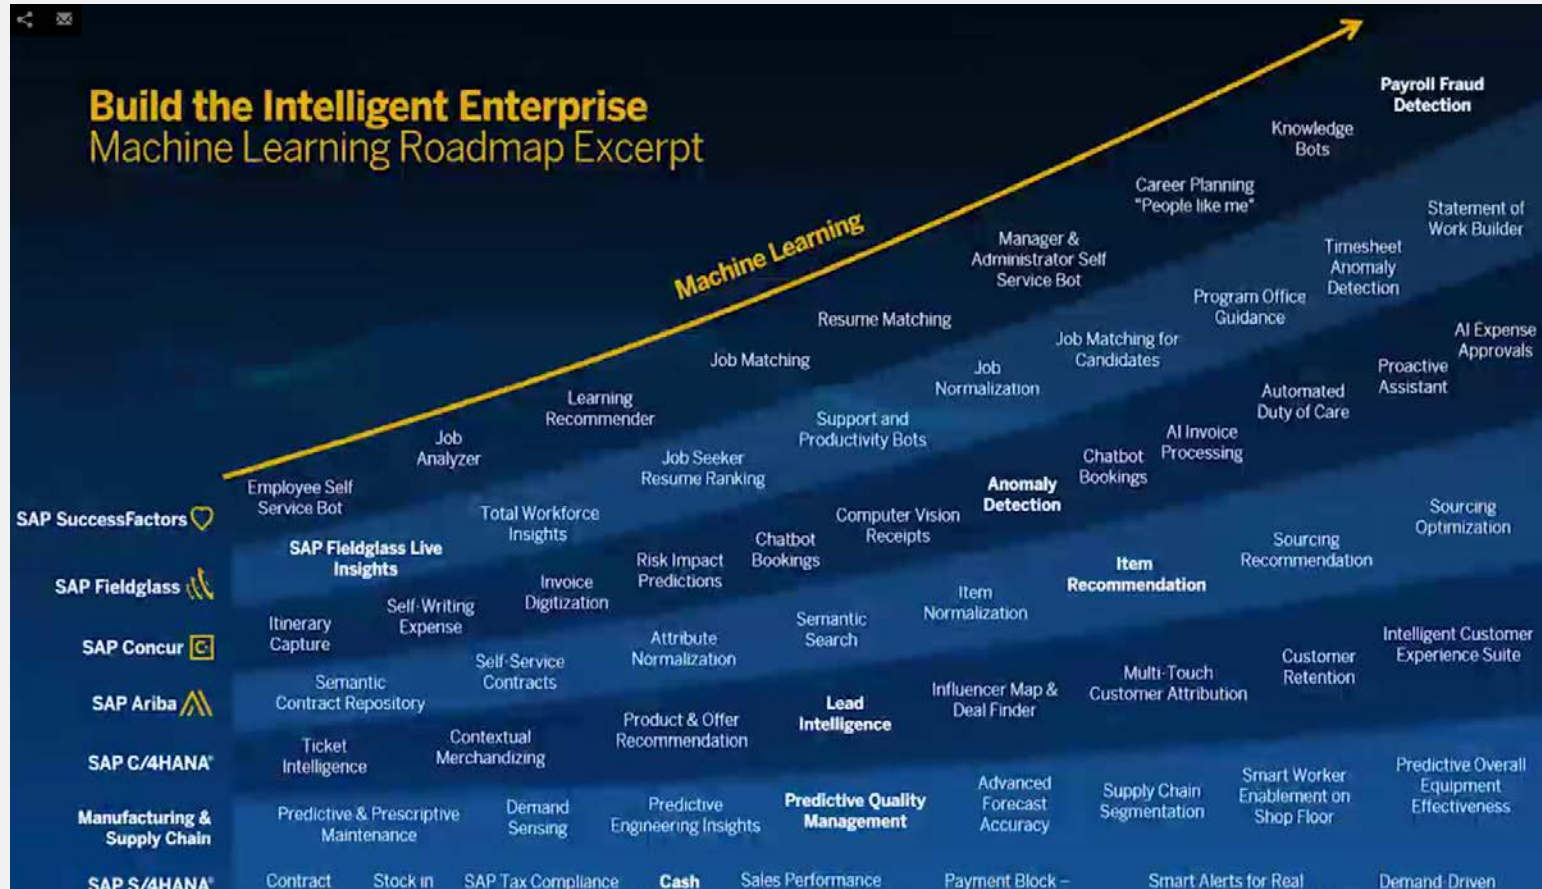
Build the Intelligent Enterprise
Machine Learning Roadmap Excerpt

Machine Learning

Payroll Fraud Detection

Knowledge Bots

Career Planning "People like me"

Statement of Work Builder

Manager & Administrator Self Service Bot

Timesheet Anomaly Detection

Program Office Guidance

Resume Matching

AI Expense Approvals

Job Matching for Candidates

Proactive Assistant

Job Matching

Job Normalization

Automated Duty of Care

Learning Recommender

Support and Productivity Bots

AI Invoice Processing

Job Analyzer

Job Seeker Resume Ranking

Chatbot Bookings

Anomaly Detection

Employee Self Service Bot

SAP SuccessFactors

Total Workforce Insights

Computer Vision Receipts

Sourcing Optimization

Sourcing Recommendation

SAP Fieldglass Live Insights

Chatbot Bookings

Item Recommendation

SAP Fieldglass

Invoice Digitization

Risk Impact Predictions

Self-Writing Expense

Item Normalization

Itinerary Capture

SAP Concur

Semantic Search

Intelligent Customer Experience Suite

Attribute Normalization

Customer Retention

Multi-Touch Customer Attribution

Semantic Contract Repository

Self-Service Contracts

SAP Ariba

Influencer Map & Deal Finder

Lead Intelligence

Product & Offer Recommendation

Contextual Merchandizing

Ticket Intelligence

SAP C/4HANA

Predictive Overall Equipment Effectiveness

Smart Worker Enablement on Shop Floor

Advanced Forecast Accuracy

Supply Chain Segmentation

Predictive Quality Management

Predictive Engineering Insights

Demand Sensing

Manufacturing & Supply Chain

Predictive & Prescriptive Maintenance

SAP S/4HANA

Contract

Stock in

SAP Tax Compliance

Cash

Sales Performance

Payment Block –

Smart Alerts for Real

Demand-Driven